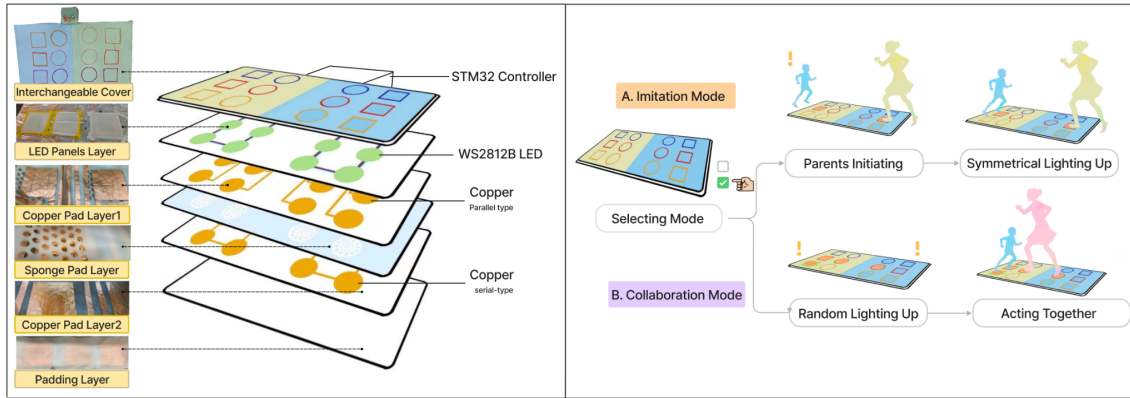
Interchangeable Cover

LED Panels Layer

Copper Pad Layer1

Sponge Pad Layer

Copper Pad Layer2

Padding Layer

STM32 Controller

WS2812B LED

Copper
Parallel type

Copper
serial-type

A. Imitation Mode

Selecting Mode

Parents Initiating

Symmetrical Lighting Up

B. Collaboration Mode

Random Lighting Up

Acting Together